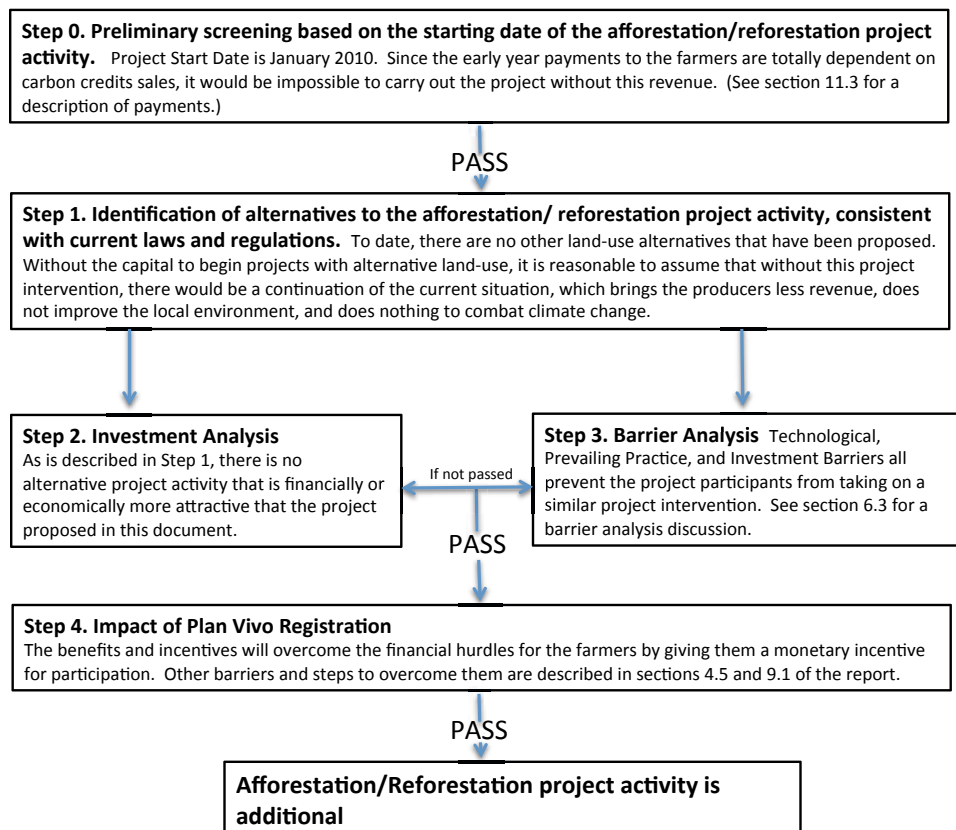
**Step 0. Preliminary screening based on the starting date of the afforestation/reforestation project activity.** Project Start Date is January 2010. Since the early year payments to the farmers are totally dependent on carbon credits sales, it would be impossible to carry out the project without this revenue. (See section 11.3 for a description of payments.)

PASS

**Step 1. Identification of alternatives to the afforestation/ reforestation project activity, consistent with current laws and regulations.** To date, there are no other land-use alternatives that have been proposed. Without the capital to begin projects with alternative land-use, it is reasonable to assume that without this project intervention, there would be a continuation of the current situation, which brings the producers less revenue, does not improve the local environment, and does nothing to combat climate change.

**Step 2. Investment Analysis**
As is described in Step 1, there is no alternative project activity that is financially or economically more attractive that the project proposed in this document.

If not passed

**Step 3. Barrier Analysis** Technological, Prevailing Practice, and Investment Barriers all prevent the project participants from taking on a similar project intervention. See section 6.3 for a barrier analysis discussion.

PASS

**Step 4. Impact of Plan Vivo Registration**
The benefits and incentives will overcome the financial hurdles for the farmers by giving them a monetary incentive for participation. Other barriers and steps to overcome them are described in sections 4.5 and 9.1 of the report.

PASS

**Afforestation/Reforestation project activity is additional**